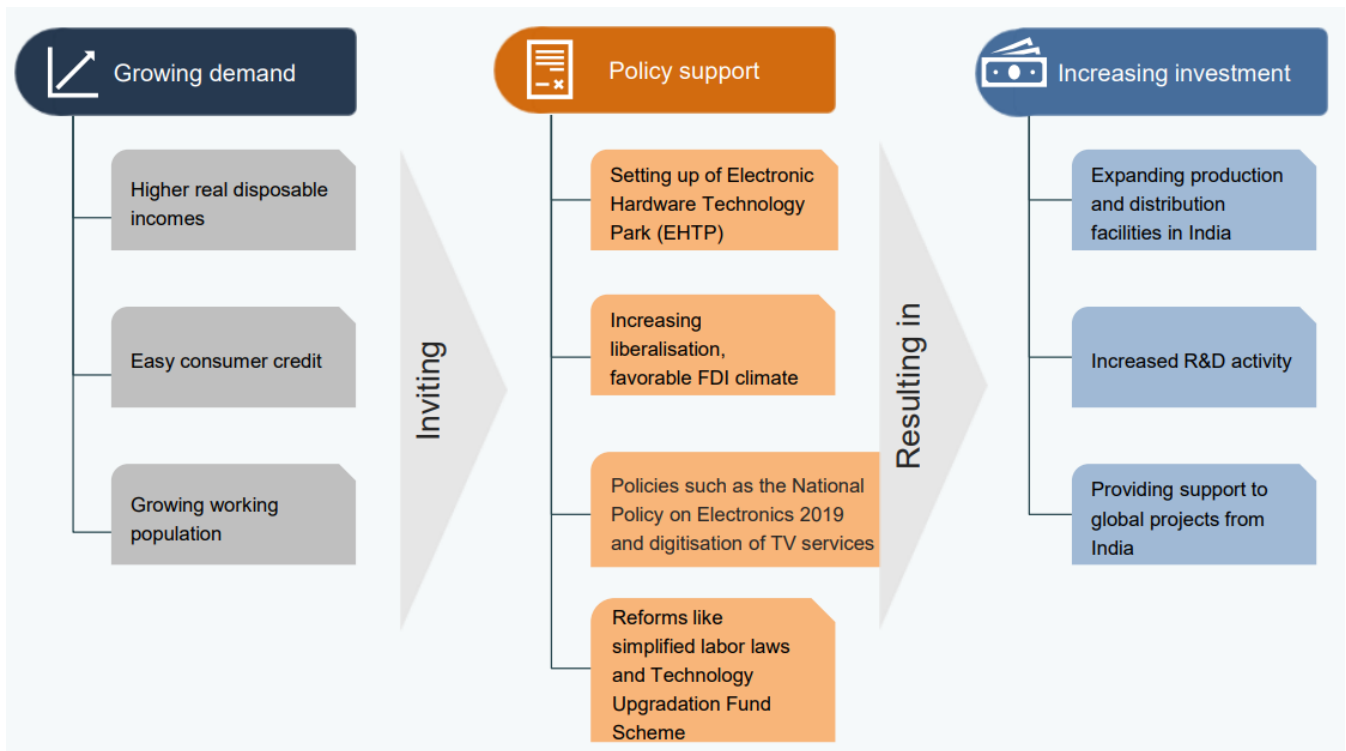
Growing demand

Higher real disposable incomes

Easy consumer credit

Growing working population

Inviting

Policy support

Setting up of Electronic Hardware Technology Park (EHTP)

Increasing liberalisation, favorable FDI climate

Policies such as the National Policy on Electronics 2019 and digitisation of TV services

Reforms like simplified labor laws and Technology Upgradation Fund Scheme

Resulting in

Increasing investment

Expanding production and distribution facilities in India

Increased R&D activity

Providing support to global projects from India